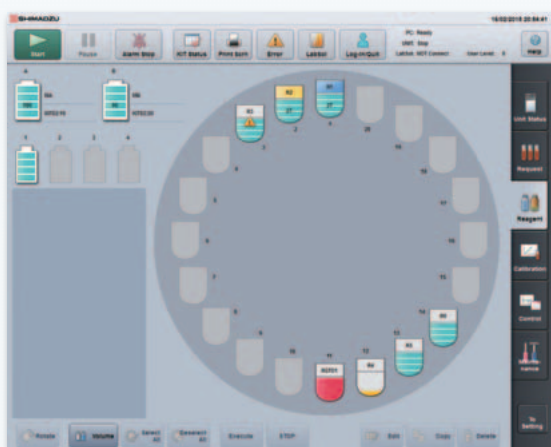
SHIMADZU
16/02/2018 20:54:41
Start
Pause
Alarm Stop
ICT Status
Print Item
Error
Labber
Log-in/Quit
PC: Ready
UNIT: Stop
LabVue: NOT Connect
User Level: 5
Help
A
B
1
2
3
4
Unit Status
Request
Reagent
Calibration
Control
Canvas
To Setting
R1
R2
R1
1
2
3
4
5
6
7
8
9
10
11
12
13
14
15
16
17
18
19
20
NaOH
R2
R3
R4
Rotate
Volume
Select All
Deselect All
Execute
STOP
Edit
Copy
Delete